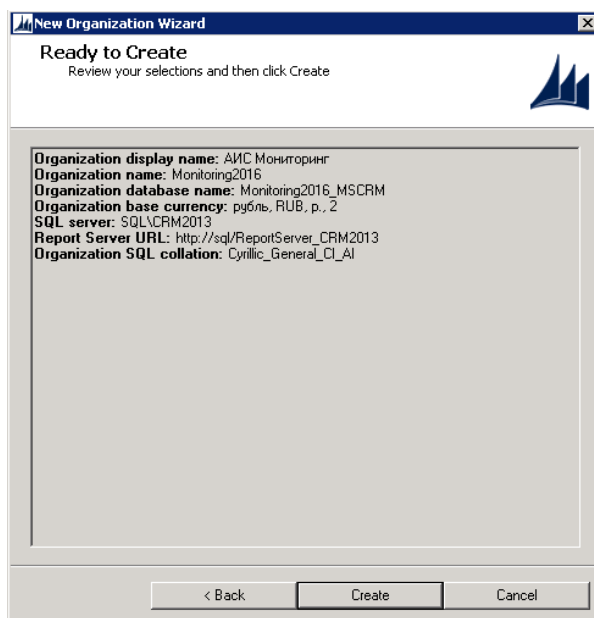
New Organization Wizard

Ready to Create
Review your selections and then click Create

**Organization display name:** АИС Мониторинг
**Organization name:** Monitoring2016
**Organization database name:** Monitoring2016_MSCRM
**Organization base currency:** рубль, RUB, р., 2
**SQL server:** SQL\CRM2013
**Report Server URL:** http://sql/ReportServer_CRM2013
**Organization SQL collation:** Cyrillic_General_CI_AI

< Back
Create
Cancel